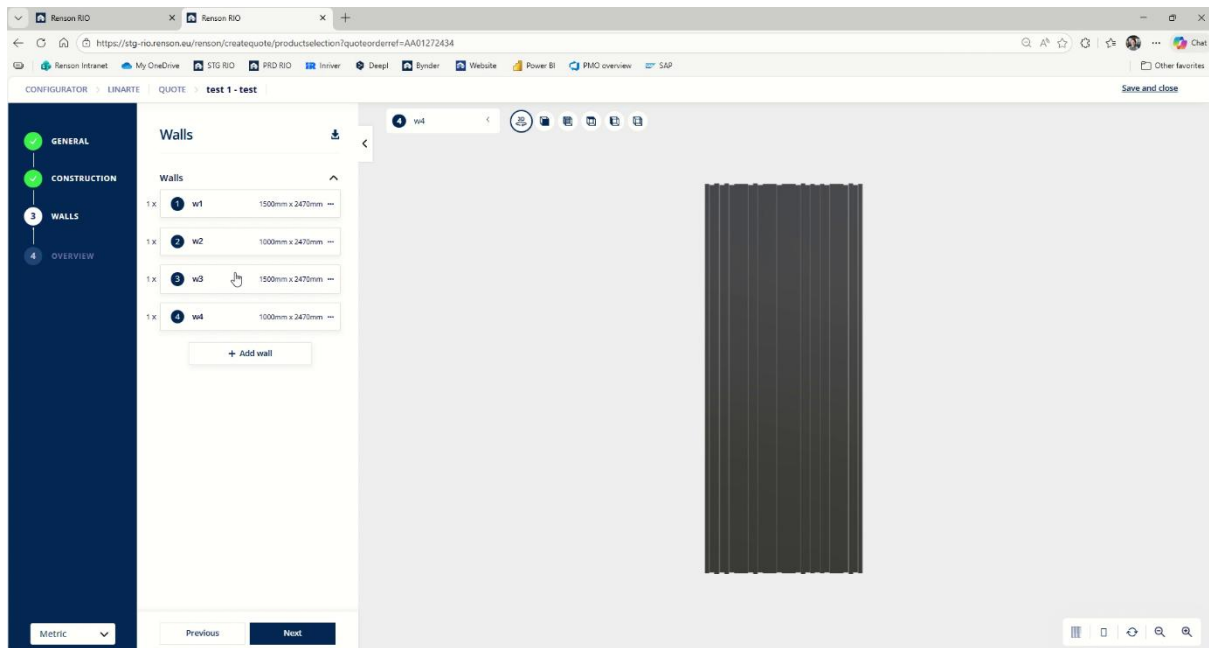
Renson RIO
Renson RIO
https://stg-rio.renson.eu/renson/createquote/productselection?quoteorderref=AA01272434
Chat
Renson Intranet My OneDrive STG RIO PRD RIO Inriver Deepl Bynder Website Power BI PMO overview SAP
Other favorites
CONFIGURATOR LINARTE QUOTE test 1 - test
Save and close
GENERAL
CONSTRUCTION
3 WALLS
4 OVERVIEW
Walls
Walls
1 x 1 w1 1500mm x 2470mm
1 x 2 w2 1000mm x 2470mm
1 x 3 w3 1500mm x 2470mm
1 x 4 w4 1000mm x 2470mm
+ Add wall
4 w4
Metric
Previous
Next